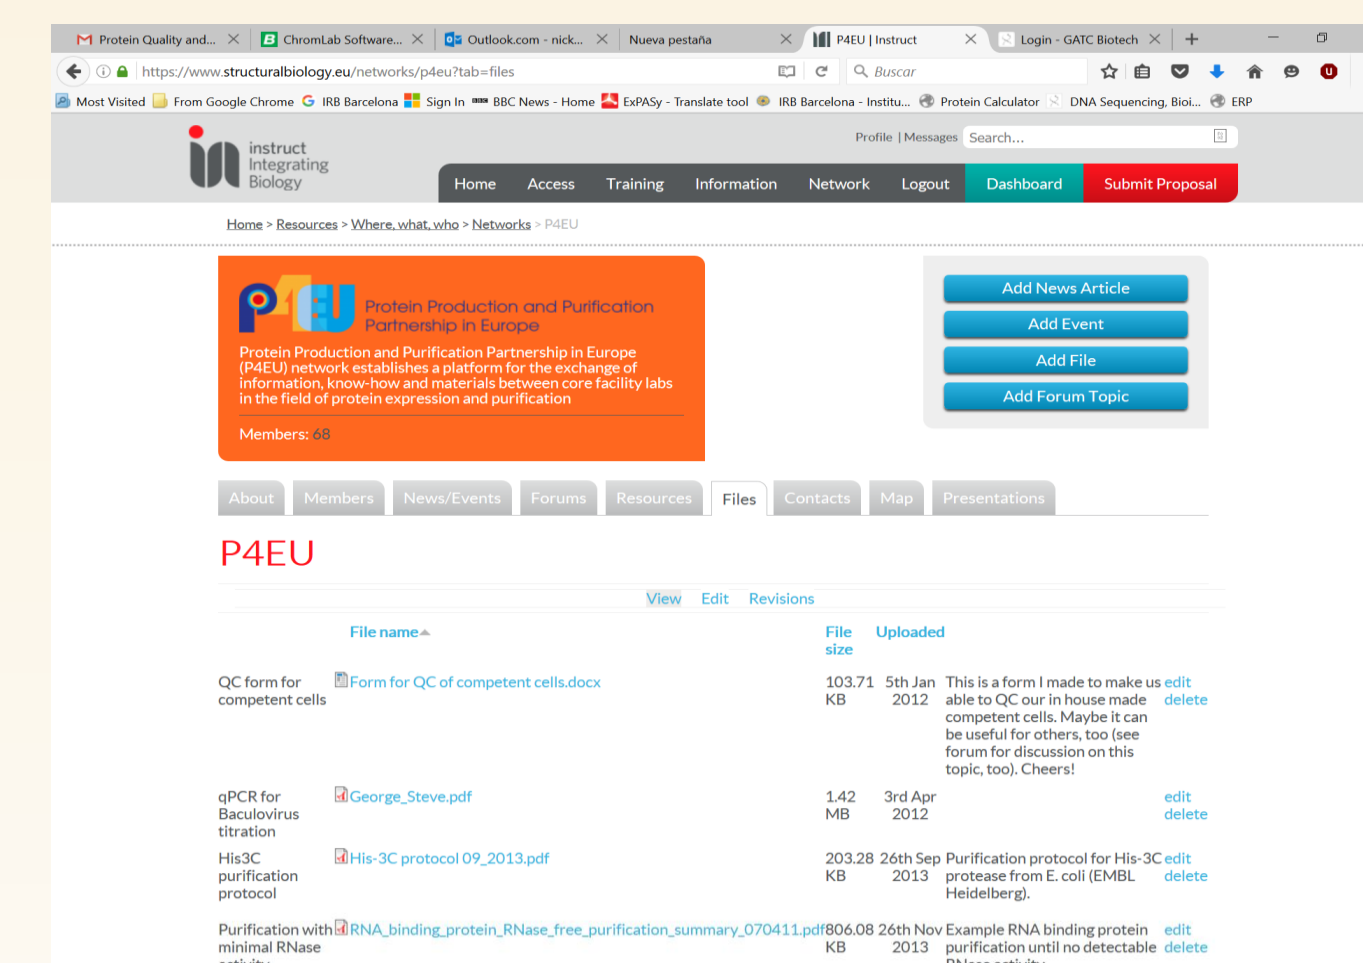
Protein Quality and... ChromLab Software... Outlook.com - nick... Nueva pestaña P4EU | Instruct Login - GATC Biotech

https://www.structuralbiology.eu/networks/p4eu?tab=files

Buscar

Most Visited From Google Chrome IRB Barcelona Sign In BBC News - Home ExPASy - Translate tool IRB Barcelona - Institu... Protein Calculator DNA Sequencing, Bioi... ERP

instruct Integrating Biology

Profile | Messages Search...

Home Access Training Information Network Logout Dashboard Submit Proposal

Home > Resources > Where, what, who > Networks > P4EU

P4EU Protein Production and Purification Partnership in Europe

Protein Production and Purification Partnership in Europe (P4EU) network establishes a platform for the exchange of information, know-how and materials between core facility labs in the field of protein expression and purification

Members: 68

Add News Article

Add Event

Add File

Add Forum Topic

About Members News/Events Forums Resources Files Contacts Map Presentations

P4EU

View Edit Revisions

| | File name | File size | Uploaded | | |
|---|---|---|---|---|---|
| QC form for competent cells | Form for QC of competent cells.docx | 103.71 KB | 5th Jan 2012 | This is a form I made to make us able to QC our in house made competent cells. Maybe it can be useful for others, too (see forum for discussion on this topic, too). Cheers! | edit delete |
| qPCR for Baculovirus titration | George_Steve.pdf | 1.42 MB | 3rd Apr 2012 | | edit delete |
| His3C purification protocol | His-3C protocol 09_2013.pdf | 203.28 KB | 26th Sep 2013 | Purification protocol for His-3C protease from E. coli (EMBL Heidelberg). | edit delete |
| Purification with minimal RNase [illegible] | RNA_binding_protein_RNase_free_purification_summary_070411.pdf | 806.08 KB | 26th Nov 2013 | Example RNA binding protein purification until no detectable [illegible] | edit delete |